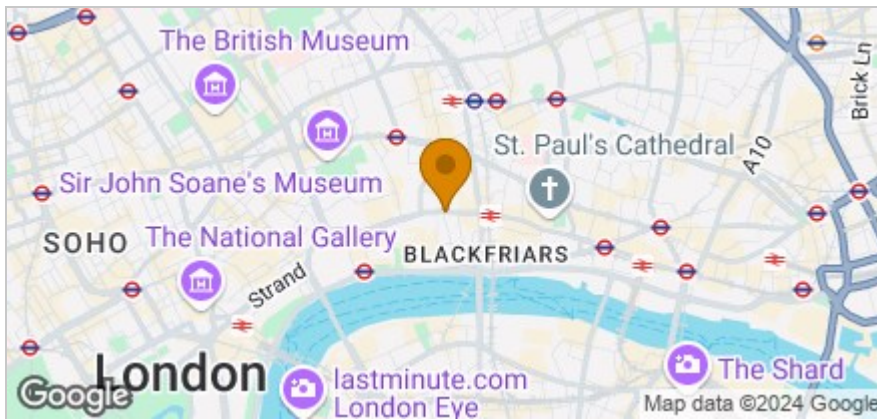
The British Museum

Brick Ln

St. Paul's Cathedral

A10

Sir John Soane's Museum

SOHO

The National Gallery

BLACKFRIARS

Strand

London

lastminute.com London Eye

The Shard

Google

Map data ©2024 Google